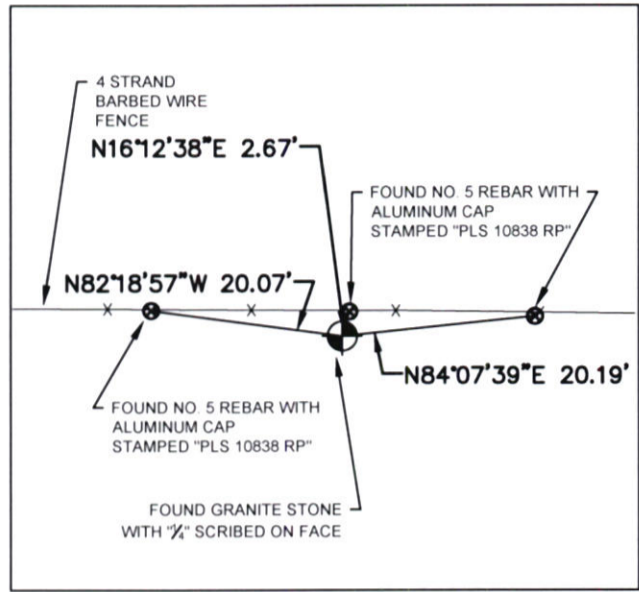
4 STRAND BARBED WIRE FENCE

N16°12'38"E 2.67'

FOUND NO. 5 REBAR WITH ALUMINUM CAP STAMPED "PLS 10838 RP"

N82°18'57"W 20.07'

N84°07'39"E 20.19'

FOUND NO. 5 REBAR WITH ALUMINUM CAP STAMPED "PLS 10838 RP"

FOUND GRANITE STONE WITH "¼" SCRIBED ON FACE